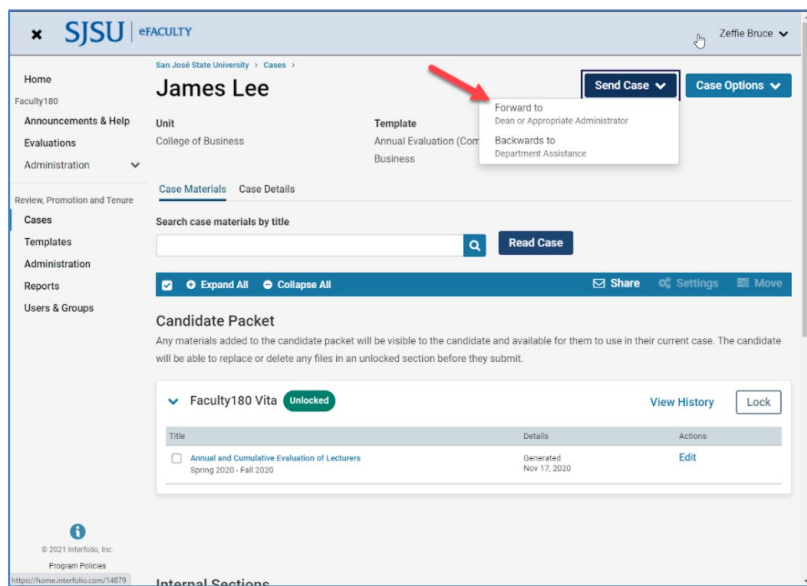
× SJSU | eFACULTY

Zeffie Bruce

Home
Faculty180
Announcements & Help
Evaluations
Administration
Review, Promotion and Tenure
Cases
Templates
Administration
Reports
Users & Groups

© 2021 Interfolio, Inc.
Program Policies
https://home.interfolio.com/14879

San José State University > Cases >

James Lee

Send Case
Case Options

Forward to
Dean or Appropriate Administrator
Backwards to
Department Assistance

Unit
College of Business

Template
Annual Evaluation (Com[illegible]
Business

Case Materials Case Details

Search case materials by title

Read Case

Expand All Collapse All Share Settings Move

Candidate Packet

Any materials added to the candidate packet will be visible to the candidate and available for them to use in their current case. The candidate will be able to replace or delete any files in an unlocked section before they submit.

Faculty180 Vita Unlocked View History Lock

| Title | Details | Actions |
|---|---|---|
| Annual and Cumulative Evaluation of Lecturers Spring 2020 - Fall 2020 | Generated Nov 17, 2020 | Edit |

Internal Sections